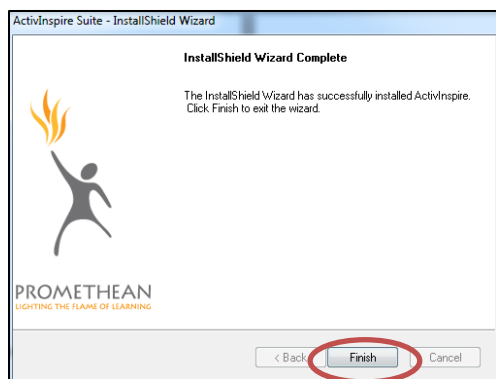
ActivInspire Suite - InstallShield Wizard

InstallShield Wizard Complete

The InstallShield Wizard has successfully installed ActivInspire. Click Finish to exit the wizard.

PROMETHEAN
LIGHTING THE FLAME OF LEARNING

< Back
Finish
Cancel